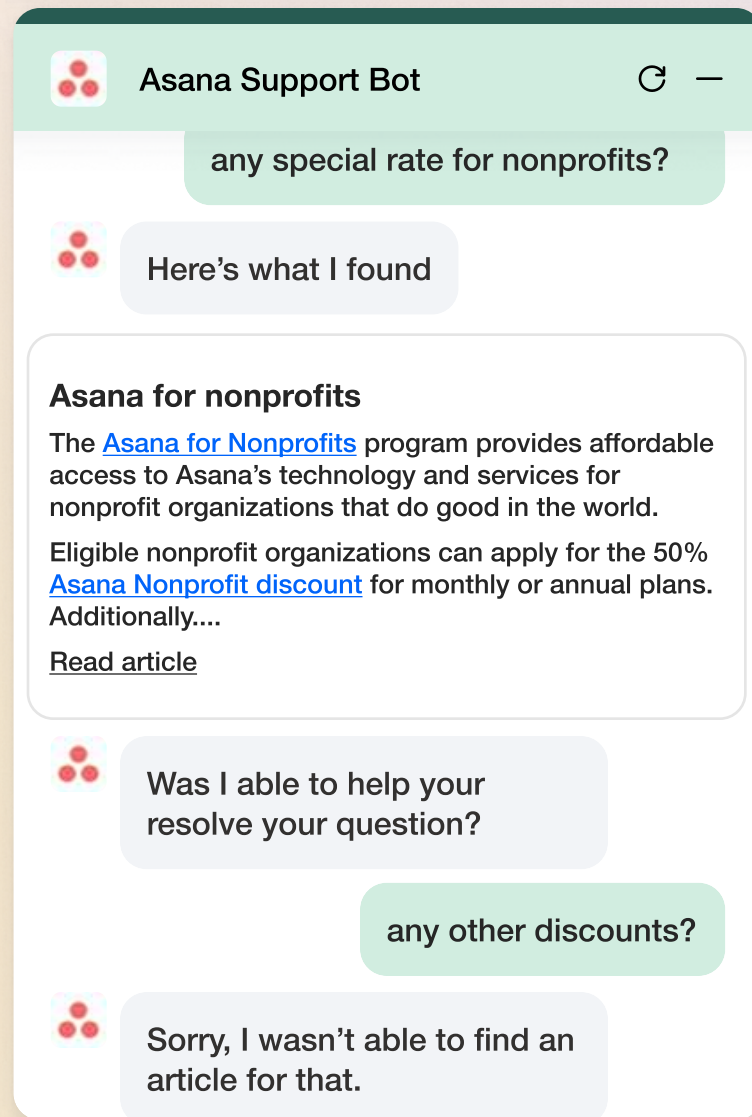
Asana Support Bot

any special rate for nonprofits?

Here's what I found

Asana for nonprofits

The Asana for Nonprofits program provides affordable access to Asana's technology and services for nonprofit organizations that do good in the world.

Eligible nonprofit organizations can apply for the 50% Asana Nonprofit discount for monthly or annual plans. Additionally....

Read article

Was I able to help your resolve your question?

any other discounts?

Sorry, I wasn't able to find an article for that.